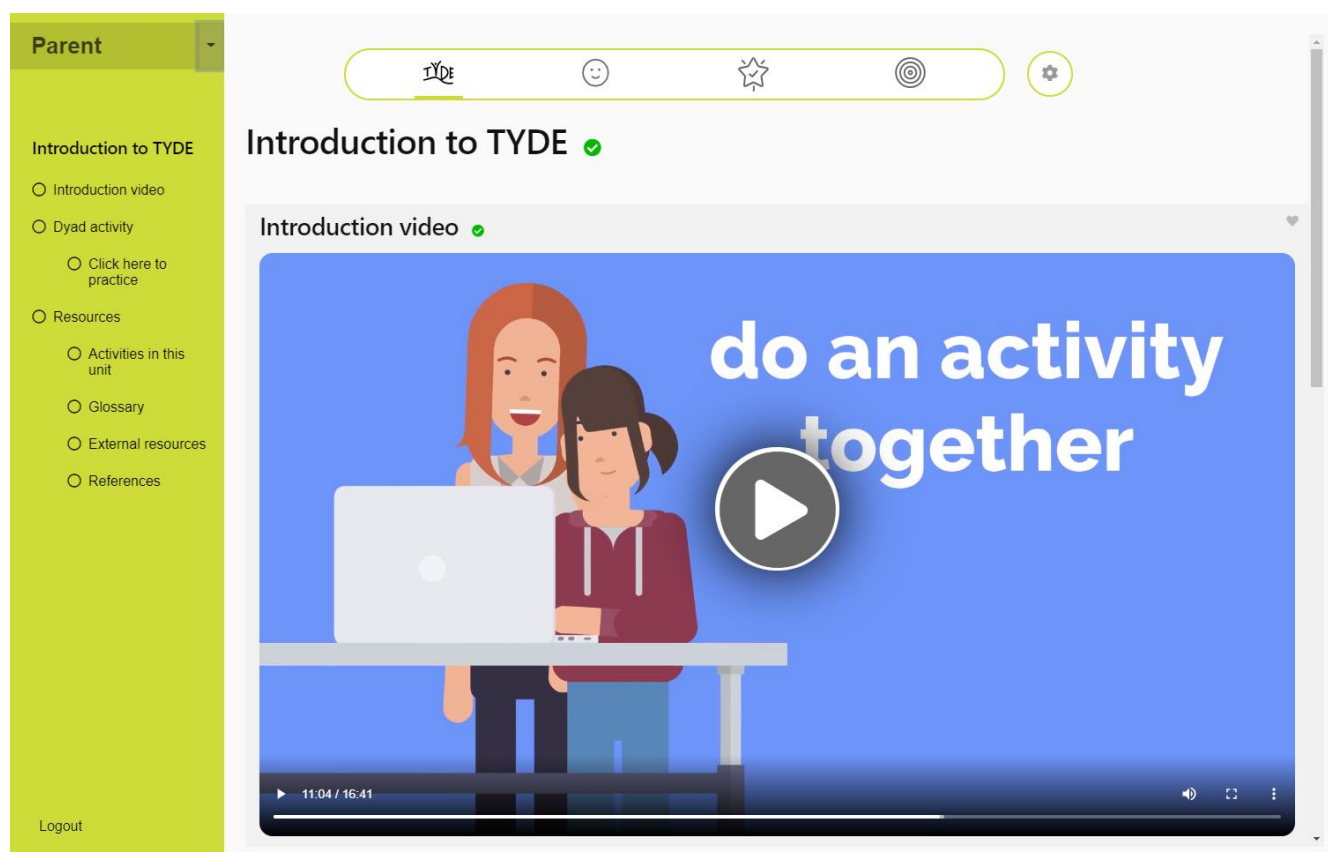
Parent

Introduction to TYDE

Introduction video

Dyad activity

Click here to practice

Resources

Activities in this unit

Glossary

External resources

References

Logout

TYDE

Introduction to TYDE

Introduction video

do an activity together

11:04 / 16:41